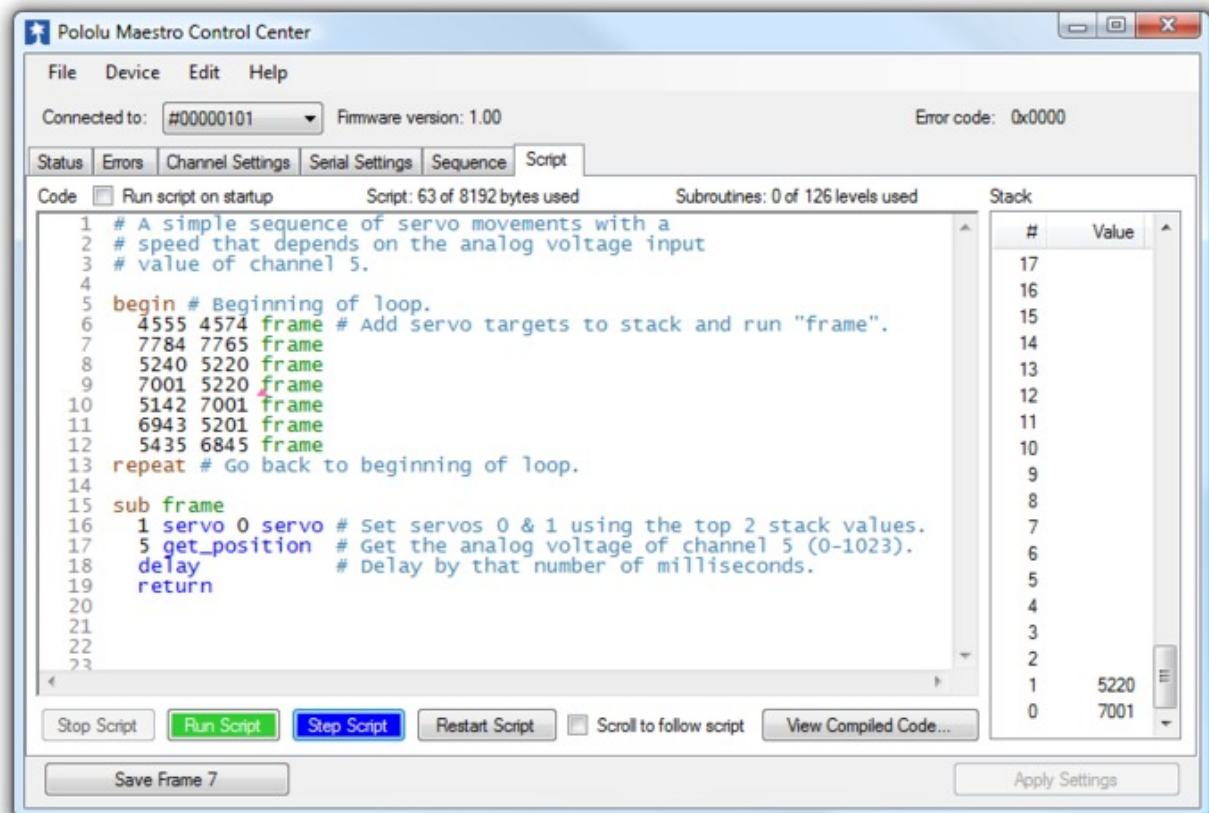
Pololu Maestro Control Center

File Device Edit Help

Connected to: #00000101 Firmware version: 1.00 Error code: 0x0000

Status | Errors | Channel Settings | Serial Settings | Sequence | Script

Code Run script on startup Script: 63 of 8192 bytes used Subroutines: 0 of 126 levels used

1 # A simple sequence of servo movements with a
2 # speed that depends on the analog voltage input
3 # value of channel 5.
4
5 begin # Beginning of loop.
6 4555 4574 frame # Add servo targets to stack and run "frame".
7 7784 7765 frame
8 5240 5220 frame
9 7001 5220 frame
10 5142 7001 frame
11 6943 5201 frame
12 5435 6845 frame
13 repeat # Go back to beginning of loop.
14
15 sub frame
16 1 servo 0 servo # Set servos 0 & 1 using the top 2 stack values.
17 5 get_position # Get the analog voltage of channel 5 (0-1023).
18 delay # Delay by that number of milliseconds.
19 return
20
21
22
23

Stack

| # | Value |
|---|---|
| 17 | |
| 16 | |
| 15 | |
| 14 | |
| 13 | |
| 12 | |
| 11 | |
| 10 | |
| 9 | |
| 8 | |
| 7 | |
| 6 | |
| 5 | |
| 4 | |
| 3 | |
| 2 | |
| 1 | 5220 |
| 0 | 7001 |

Stop Script Run Script Step Script Restart Script Scroll to follow script View Compiled Code...

Save Frame 7 Apply Settings